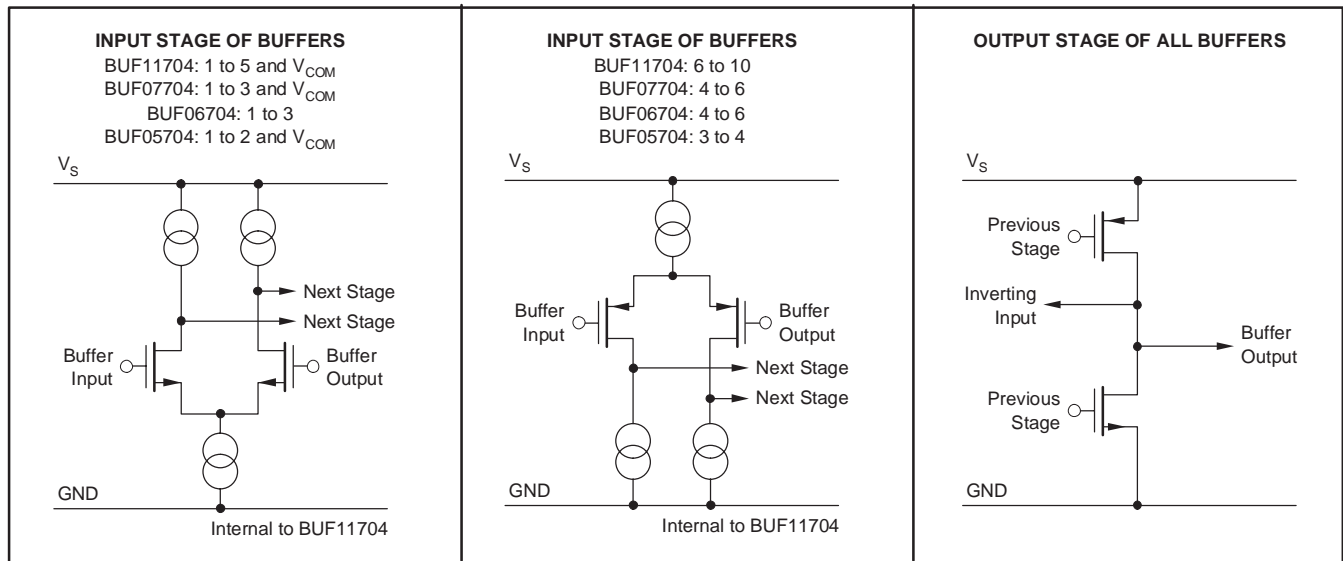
INPUT STAGE OF BUFFERS
BUF11704: 1 to 5 and $V_{COM}$
BUF07704: 1 to 3 and $V_{COM}$
BUF06704: 1 to 3
BUF05704: 1 to 2 and $V_{COM}$

$V_S$

Next Stage
Next Stage
Buffer Input
Buffer Output

GND
Internal to BUF11704

INPUT STAGE OF BUFFERS
BUF11704: 6 to 10
BUF07704: 4 to 6
BUF06704: 4 to 6
BUF05704: 3 to 4

$V_S$

Buffer Input
Buffer Output
Next Stage
Next Stage

GND
Internal to BUF11704

OUTPUT STAGE OF ALL BUFFERS

$V_S$

Previous Stage
Inverting Input
Buffer Output
Previous Stage

GND